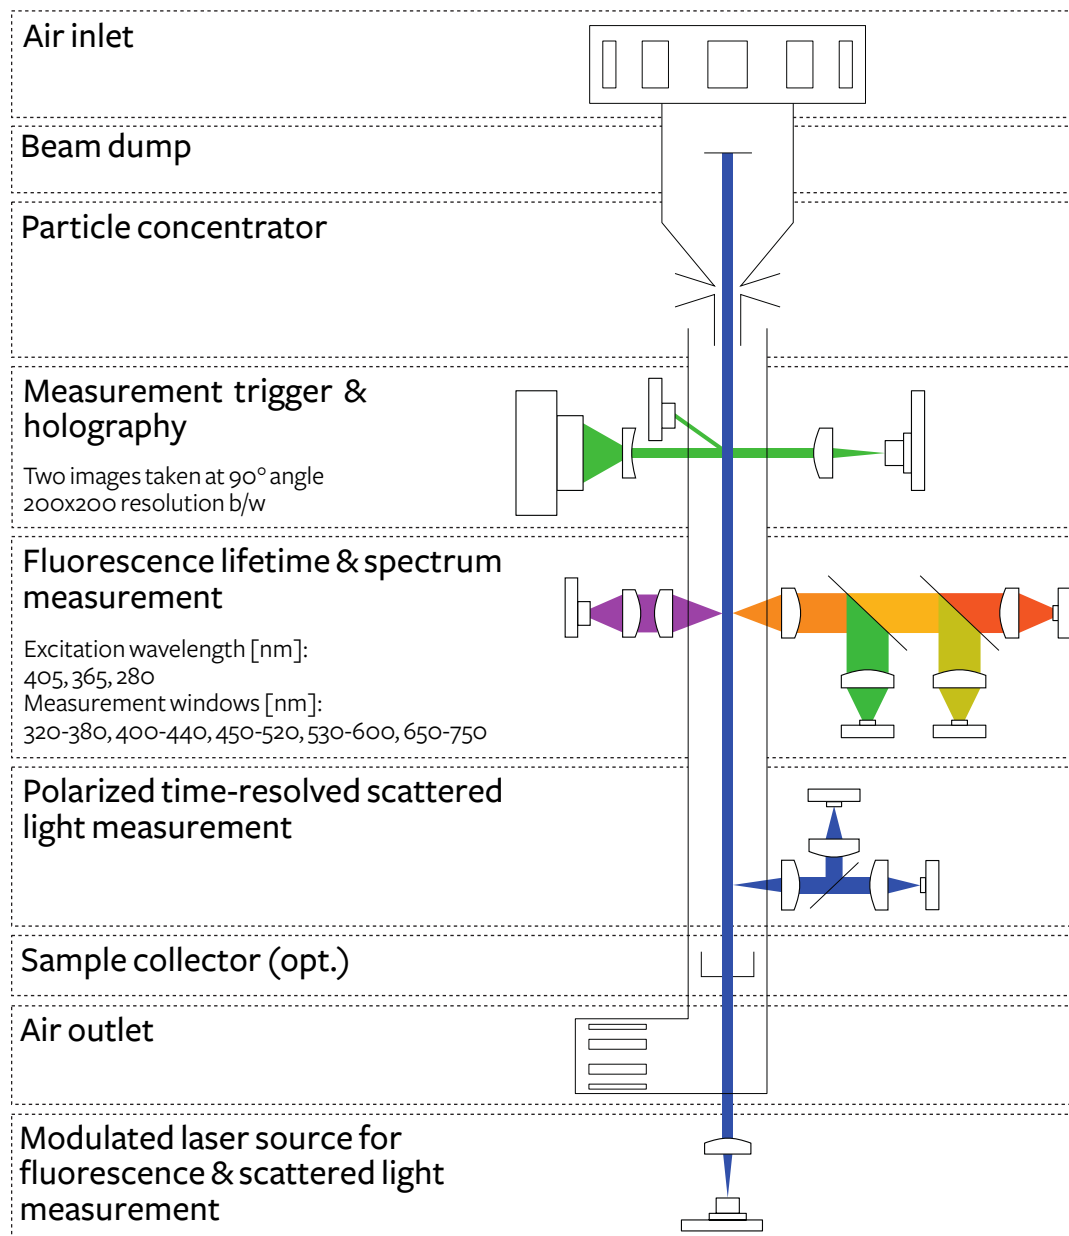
Air inlet

Beam dump

Particle concentrator

Measurement trigger & holography

Two images taken at 90° angle
200x200 resolution b/w

Fluorescence lifetime & spectrum measurement

Excitation wavelength [nm]:
405, 365, 280
Measurement windows [nm]:
320-380, 400-440, 450-520, 530-600, 650-750

Polarized time-resolved scattered light measurement

Sample collector (opt.)

Air outlet

Modulated laser source for fluorescence & scattered light measurement